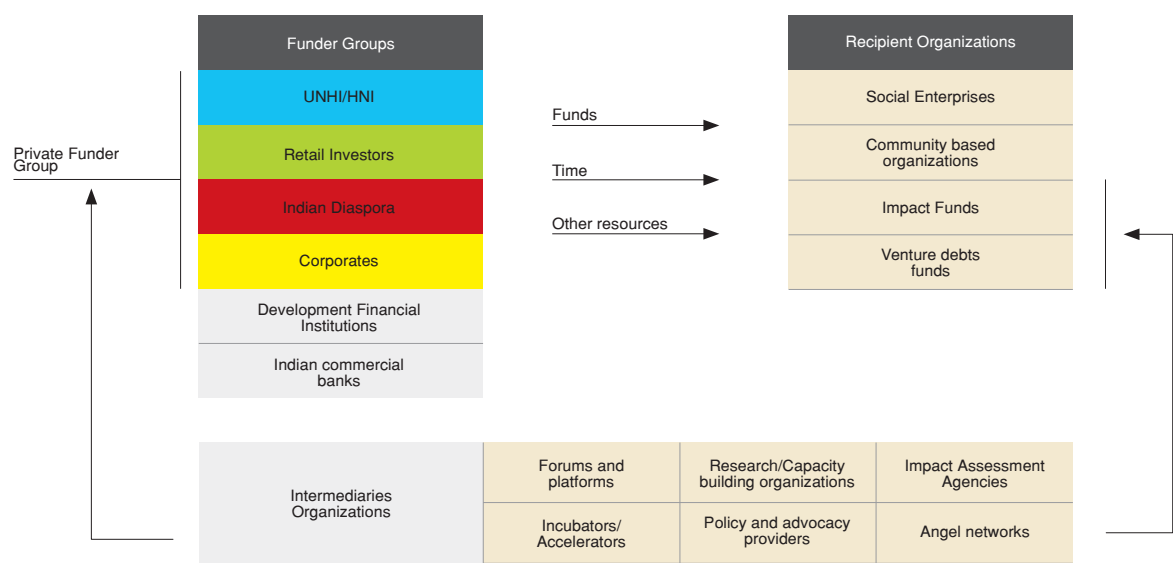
Funder Groups

UNHI/HNI

Retail Investors

Indian Diaspora

Corporates

Development Financial Institutions

Indian commercial banks

Private Funder Group

Funds

Time

Other resources

Recipient Organizations

Social Enterprises

Community based organizations

Impact Funds

Venture debts funds

Intermediaries Organizations

| Forums and platforms | Research/Capacity building organizations | Impact Assessment Agencies |
|---|---|---|
| Incubators/ Accelerators | Policy and advocacy providers | Angel networks |